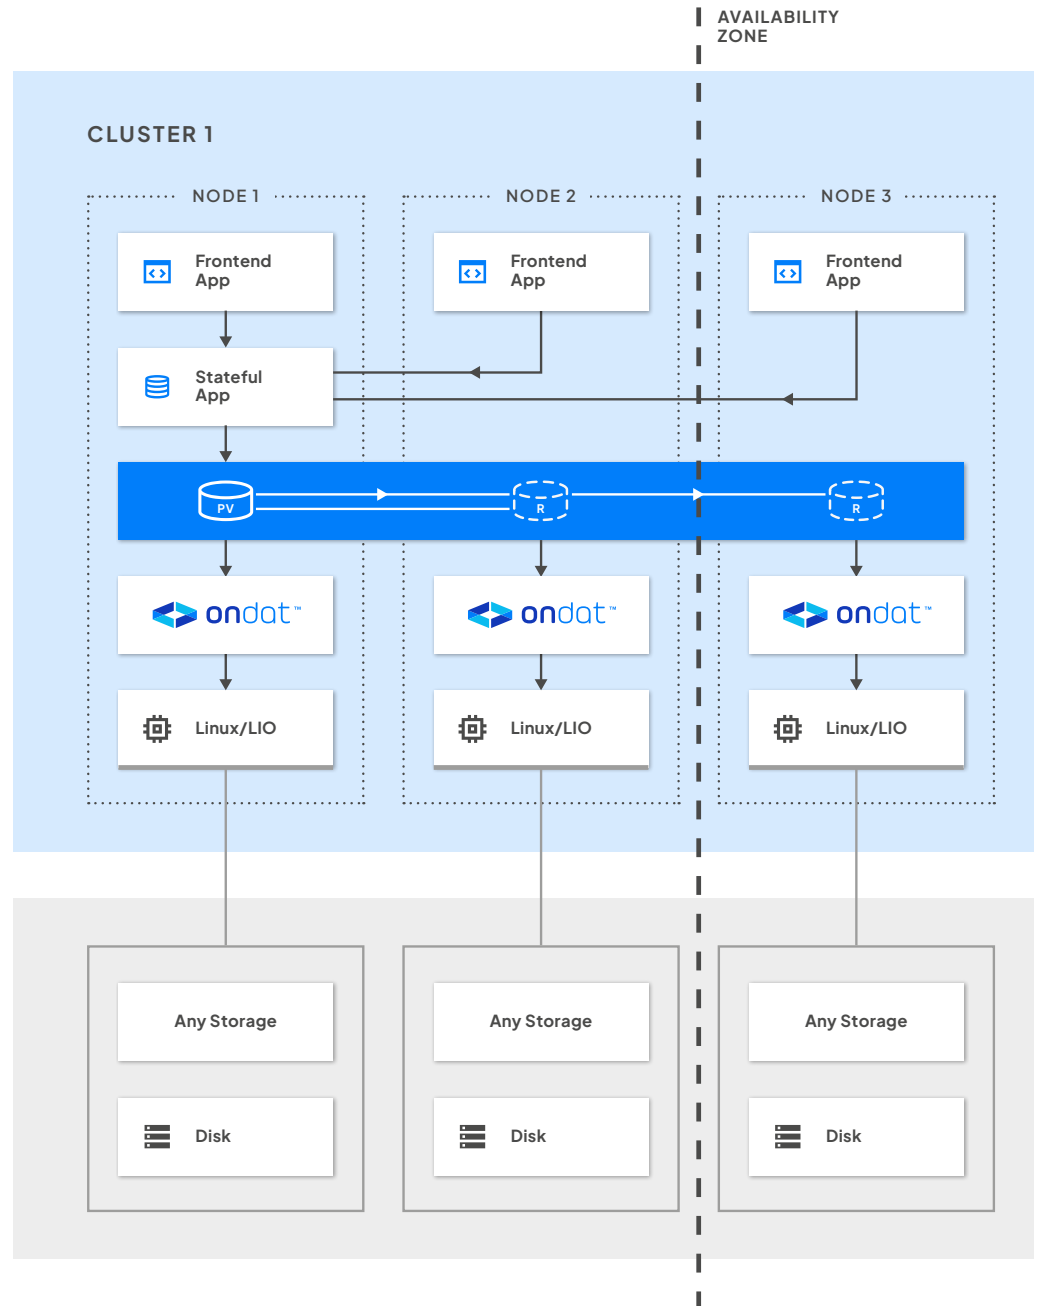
AVAILABILITY ZONE

CLUSTER 1

NODE 1

Frontend App

Stateful App

PV

ondat™

Linux/LIO

NODE 2

Frontend App

R

ondat™

Linux/LIO

NODE 3

Frontend App

R

ondat™

Linux/LIO

Any Storage

Disk

Any Storage

Disk

Any Storage

Disk